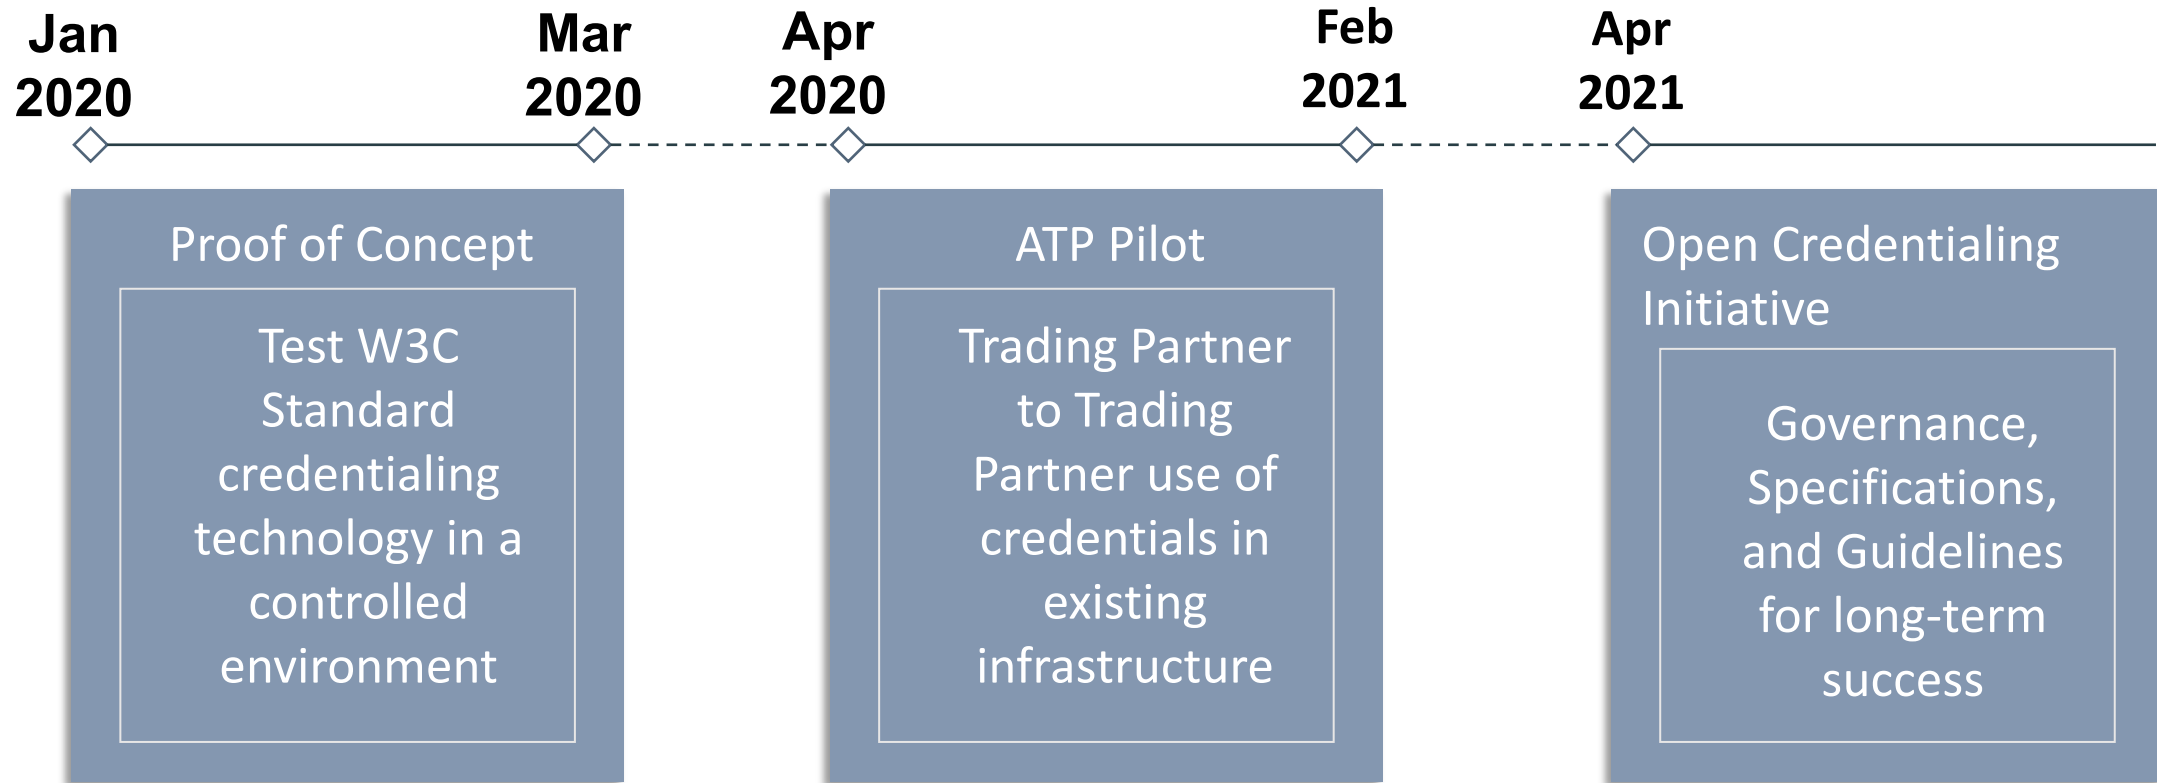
Jan 2020

Mar 2020

Apr 2020

Feb 2021

Apr 2021

Proof of Concept

Test W3C Standard credentialing technology in a controlled environment

ATP Pilot

Trading Partner to Trading Partner use of credentials in existing infrastructure

Open Credentialing Initiative

Governance, Specifications, and Guidelines for long-term success